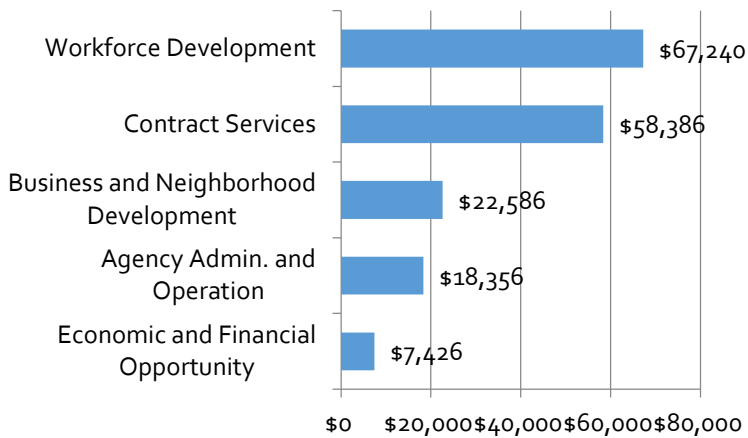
Workforce Development $67,240

Contract Services $58,386

Business and Neighborhood Development $22,586

Agency Admin. and Operation $18,356

Economic and Financial Opportunity $7,426

$0 $20,000 $40,000 $60,000 $80,000